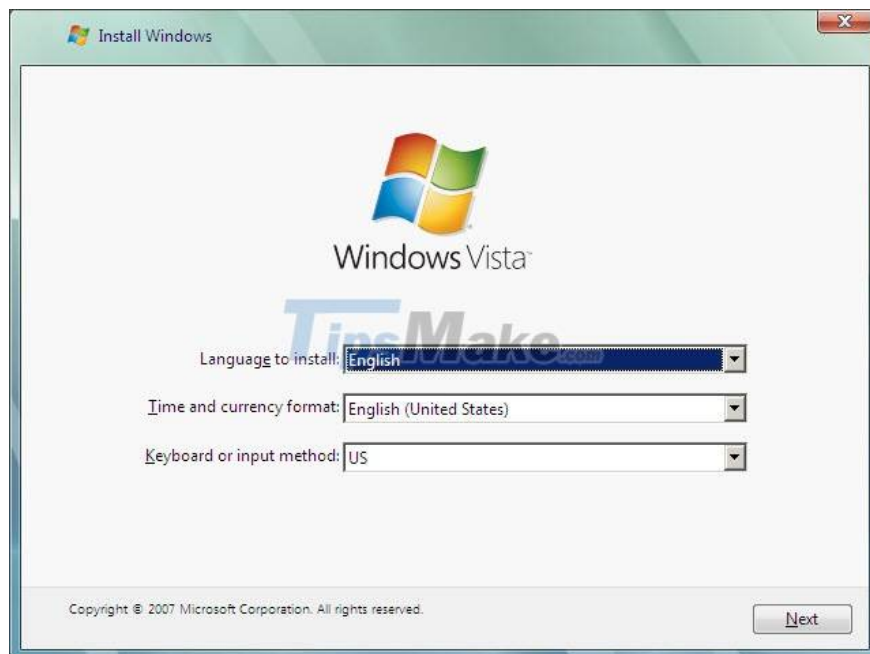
Install Windows

Windows Vista

TipsMake.com

Language to install: English

Time and currency format: English (United States)

Keyboard or input method: US

Copyright © 2007 Microsoft Corporation. All rights reserved.

Next